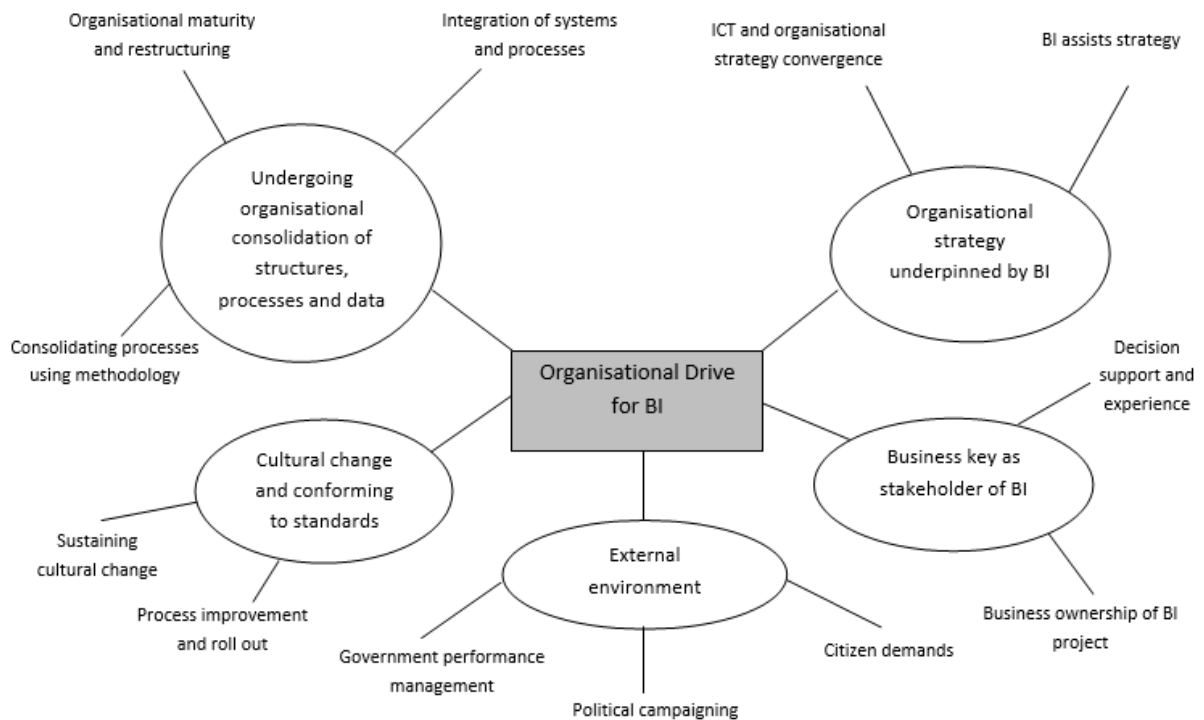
Organisational maturity and restructuring

Integration of systems and processes

ICT and organisational strategy convergence

BI assists strategy

Undergoing organisational consolidation of structures, processes and data

Organisational strategy underpinned by BI

Consolidating processes using methodology

Organisational Drive for BI

Decision support and experience

Cultural change and conforming to standards

Business key as stakeholder of BI

Sustaining cultural change

External environment

Process improvement and roll out

Business ownership of BI project

Government performance management

Citizen demands

Political campaigning